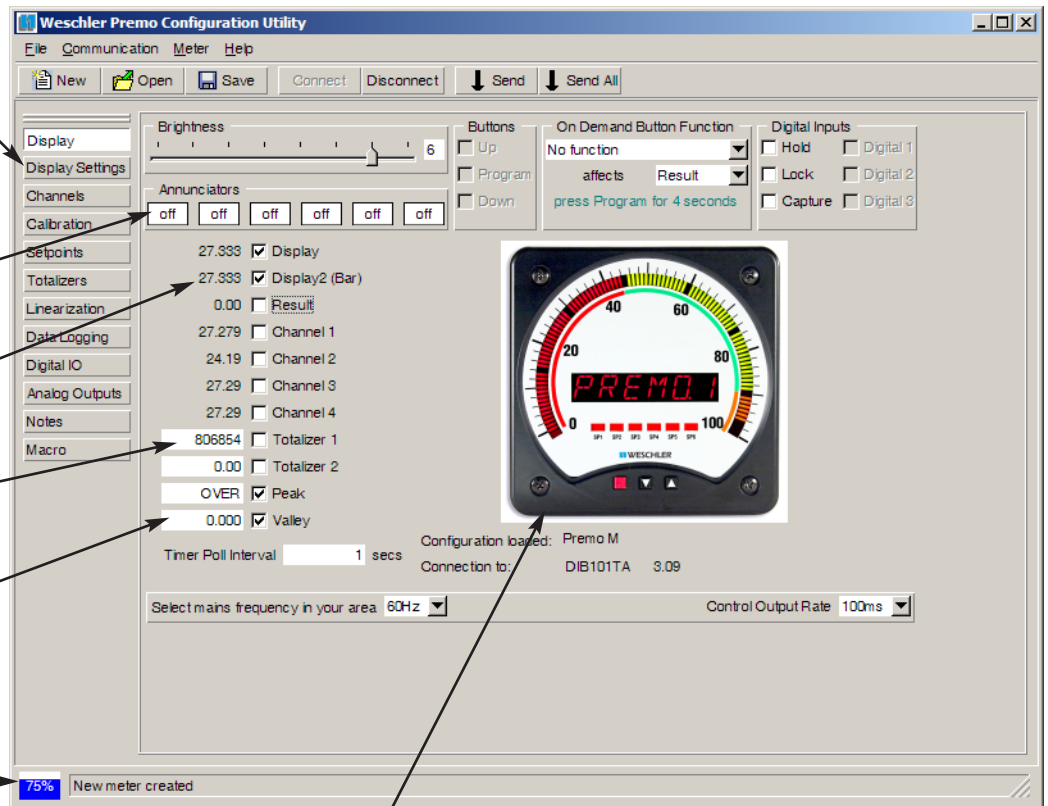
Weschler Premo Configuration Utility

File Communication Meter Help

New Open Save Connect Disconnect Send Send All

Display
Display Settings
Channels
Calibration
Setpoints
Totalizers
Linearization
Data Logging
Digital IO
Analog Outputs
Notes
Macro

Brightness
6

Buttons
Up
Program
Down

On Demand Button Function
No function
affects Result
press Program for 4 seconds

Digital Inputs
Hold Digital 1
Lock Digital 2
Capture Digital 3

Annunciators
off off off off off off

27.333 Display
27.333 Display2 (Bar)
0.00 Result
27.279 Channel 1
24.19 Channel 2
27.29 Channel 3
27.29 Channel 4
806854 Totalizer 1
0.00 Totalizer 2
OVER Peak
0.000 Valley

Timer Poll Interval 1 secs

20 40 60 80 0 100
PREMO.1
SP1 SP2 SP3 SP4 SP5 SP6
WESCHLER

Configuration loaded: Premo M
Connection to: DIB101TA 3.09

Select mains frequency in your area 60Hz
Control Output Rate 100ms

75% New meter created